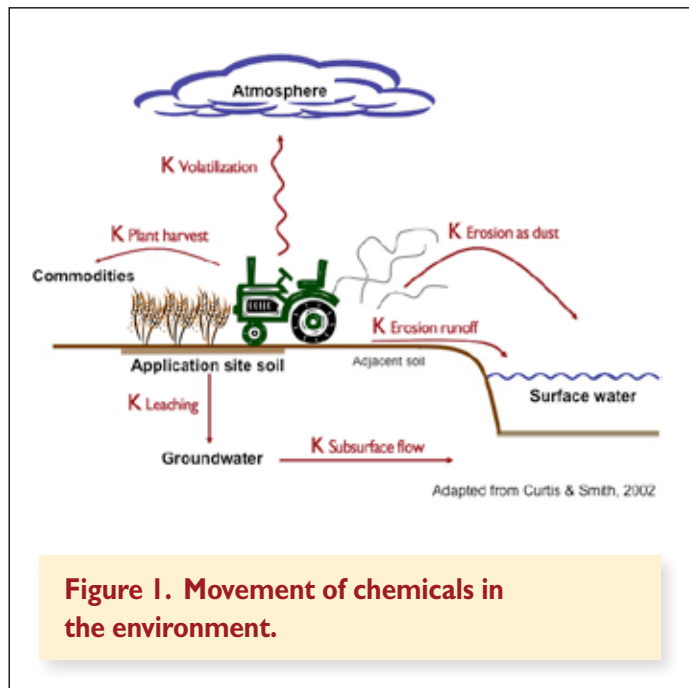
Atmosphere

K Volatilization

K Plant harvest

K Erosion as dust

Commodities

K Erosion runoff

Application site soil

Adjacent soil

Surface water

K Leaching

Groundwater

K Subsurface flow

Adapted from Curtis & Smith, 2002

Figure 1. Movement of chemicals in the environment.